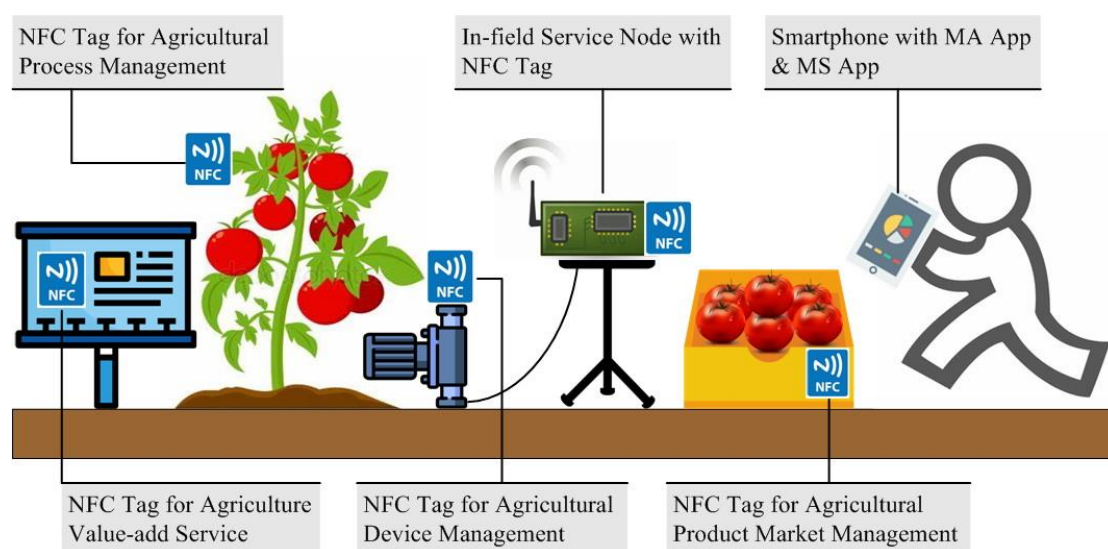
NFC Tag for Agricultural Process Management

In-field Service Node with NFC Tag

Smartphone with MA App & MS App

NFC

NFC

NFC

NFC

NFC

NFC Tag for Agriculture Value-add Service

NFC Tag for Agricultural Device Management

NFC Tag for Agricultural Product Market Management